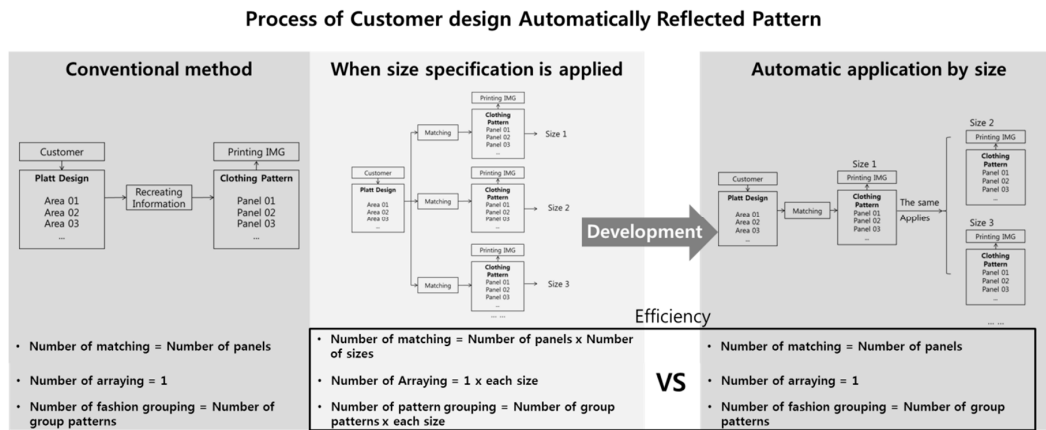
Process of Customer design Automatically Reflected Pattern

Conventional method

Customer

Platt Design

Area 01
Area 02
Area 03
...

Recreating Information

Printing IMG

Clothing Pattern

Panel 01
Panel 02
Panel 03
...

When size specification is applied

Customer

Platt Design

Area 01
Area 02
Area 03
...

Matching

Printing IMG

Clothing Pattern
Panel 01
Panel 02
Panel 03
...

Size 1

Matching

Printing IMG

Clothing Pattern
Panel 01
Panel 02
Panel 03
...

Size 2

Matching

Printing IMG

Clothing Pattern
Panel 01
Panel 02
Panel 03
...

Size 3

... ...

Development

Automatic application by size

Customer

Platt Design

Area 01
Area 02
Area 03
...

Matching

Size 1

Printing IMG

Clothing Pattern
Panel 01
Panel 02
Panel 03
...

The same Applies

Size 2

Printing IMG

Clothing Pattern
Panel 01
Panel 02
Panel 03
...

Size 3

Printing IMG

Clothing Pattern
Panel 01
Panel 02
Panel 03
...

... ...

Efficiency

• Number of matching = Number of panels

• Number of arraying = 1

• Number of fashion grouping = Number of group patterns

• Number of matching = Number of panels x Number of sizes

• Number of Arraying = 1 x each size

• Number of pattern grouping = Number of group patterns x each size

VS

• Number of matching = Number of panels

• Number of arraying = 1

• Number of fashion grouping = Number of group patterns